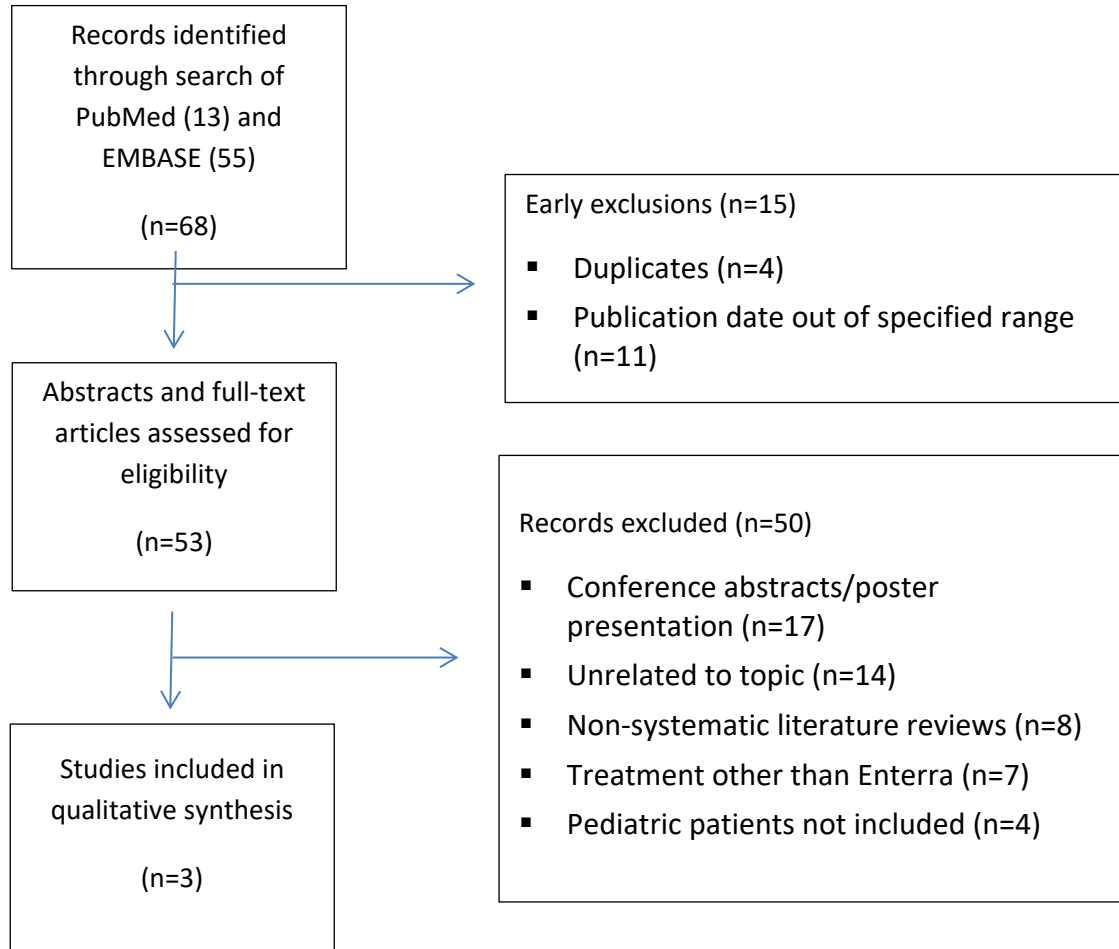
Records identified through search of PubMed (13) and EMBASE (55)

(n=68)

Early exclusions (n=15)

- Duplicates (n=4)
- Publication date out of specified range (n=11)

Abstracts and full-text articles assessed for eligibility

(n=53)

Records excluded (n=50)

- Conference abstracts/poster presentation (n=17)
- Unrelated to topic (n=14)
- Non-systematic literature reviews (n=8)
- Treatment other than Enterra (n=7)
- Pediatric patients not included (n=4)

Studies included in qualitative synthesis

(n=3)